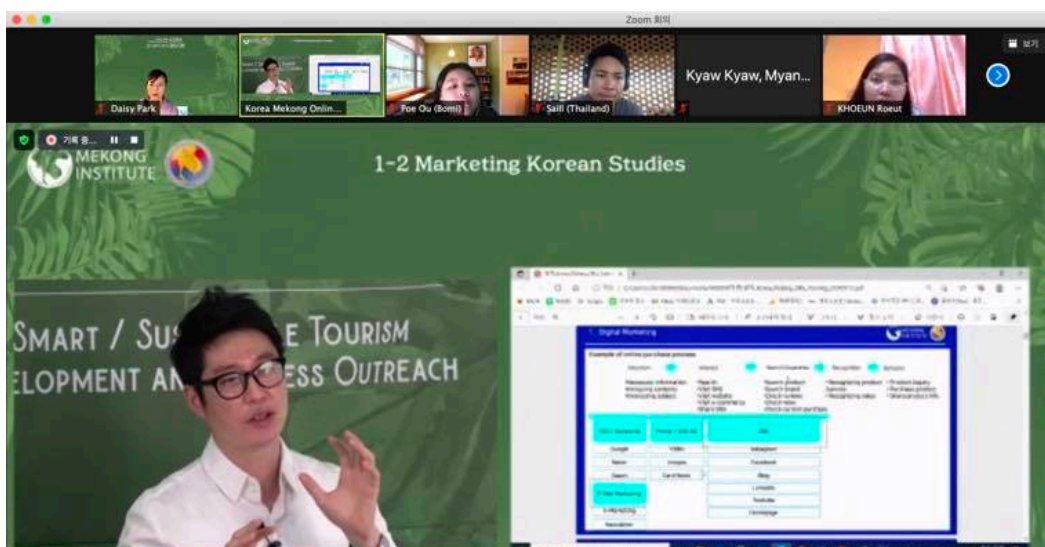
Zoom 회의

Daisy Park

Korea Mekong Onlin...

Poe Ou (Bomi)

Saili (Thailand)

Kyaw Kyaw, Myan...

KHOEUN Roeut

보기

기록 중...

MEKONG INSTITUTE

1-2 Marketing Korean Studies

SMART / SUS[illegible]E TOURISM

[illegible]ELOPMENT AN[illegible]ESS OUTREACH

Digital Marketing

Example of online purchase process

Attention

Interest

Search

Recognition

Behavior

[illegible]

Google

Naver

Daum

Video

Images

Card News

Instagram

Facebook

Blog

LinkedIn

Youtube

Homepage

E-Mail Marketing

Newsletter